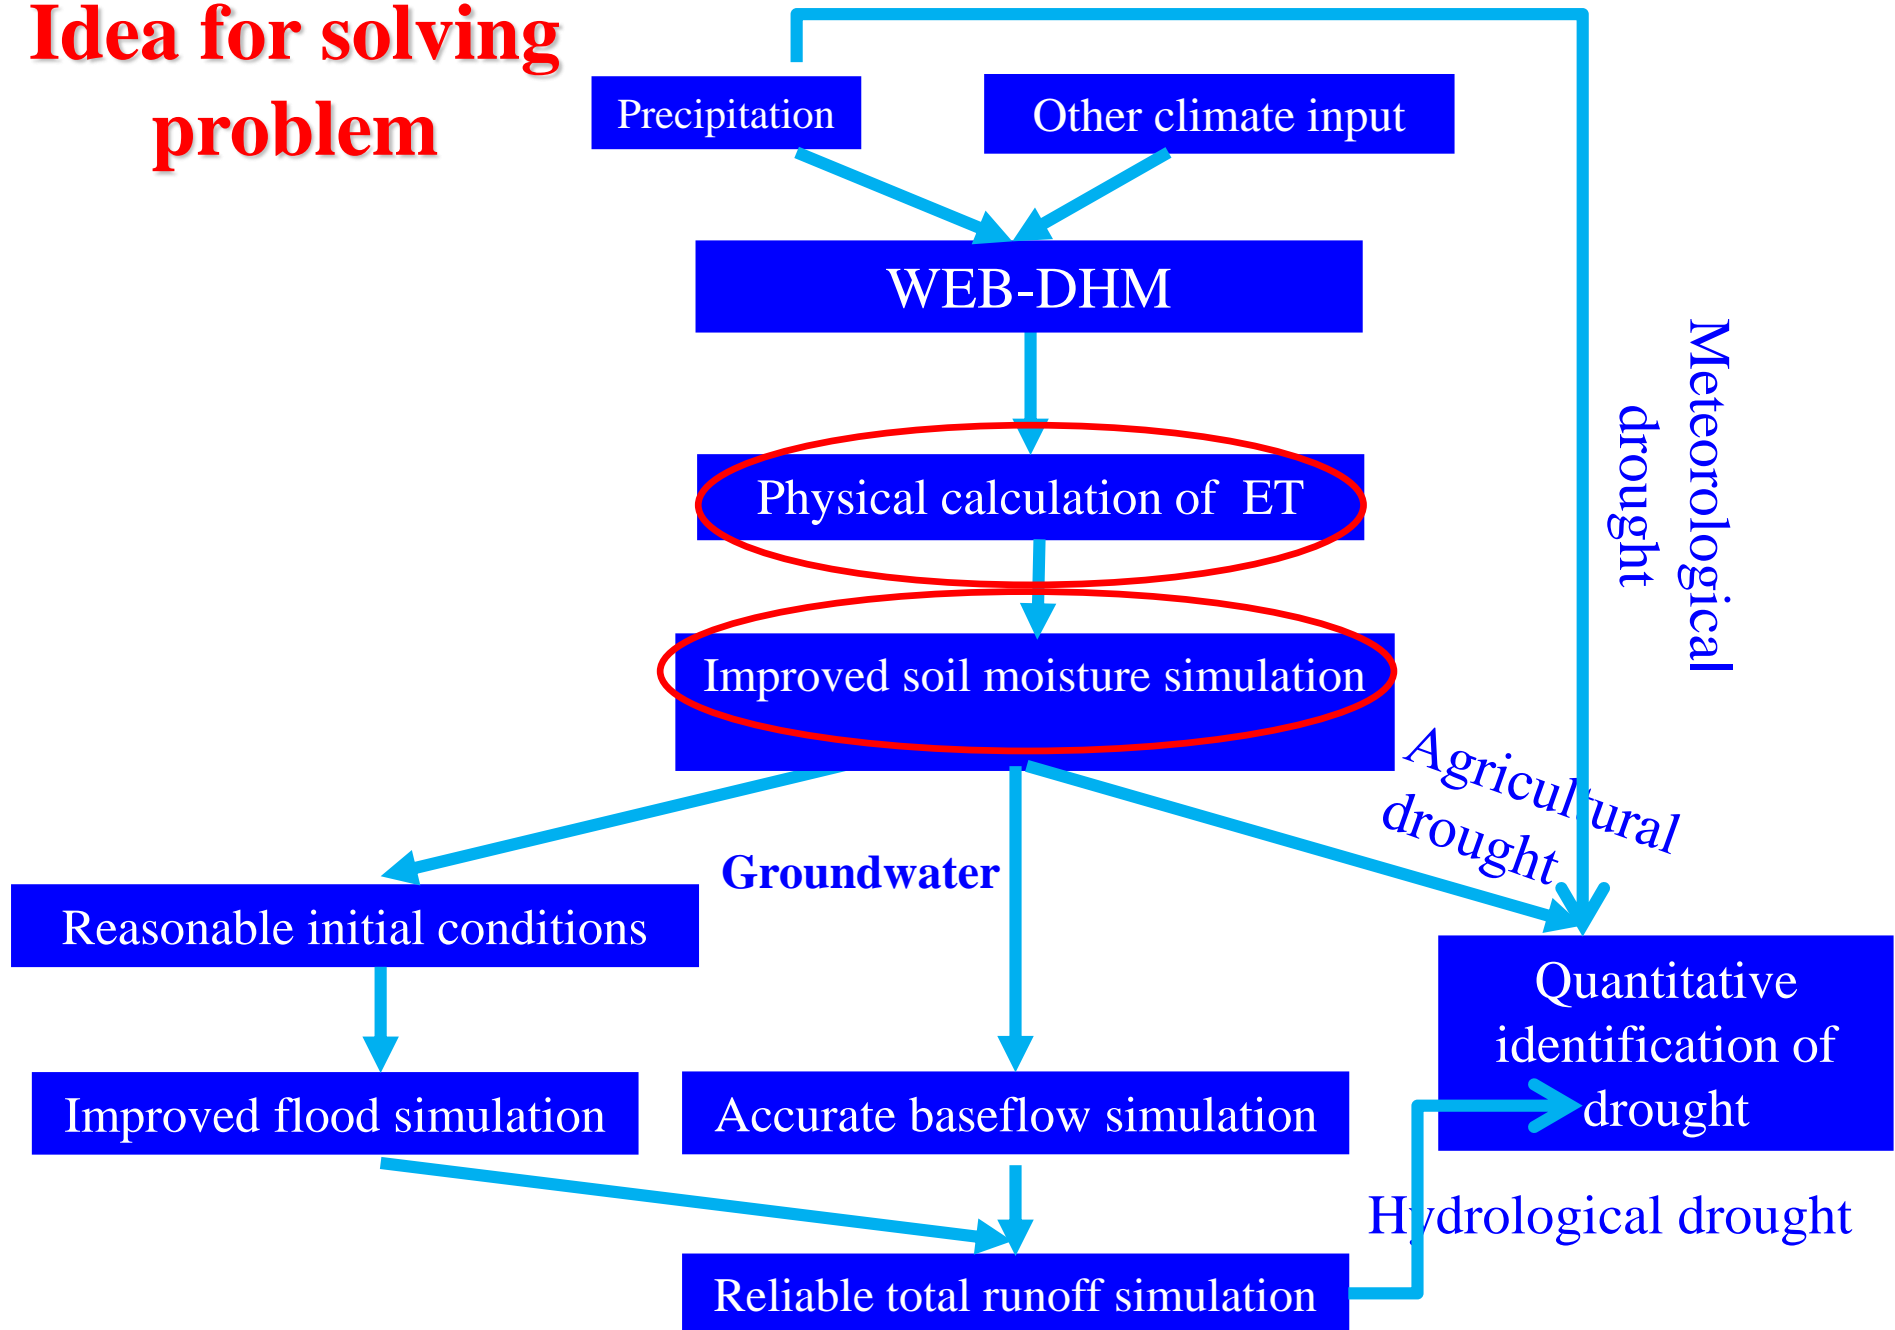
Idea for solving problem

Precipitation

Other climate input

WEB-DHM

Physical calculation of ET

Improved soil moisture simulation

Meteorological drought

Agricultural drought

Groundwater

Reasonable initial conditions

Improved flood simulation

Accurate baseflow simulation

Quantitative identification of drought

Hydrological drought

Reliable total runoff simulation